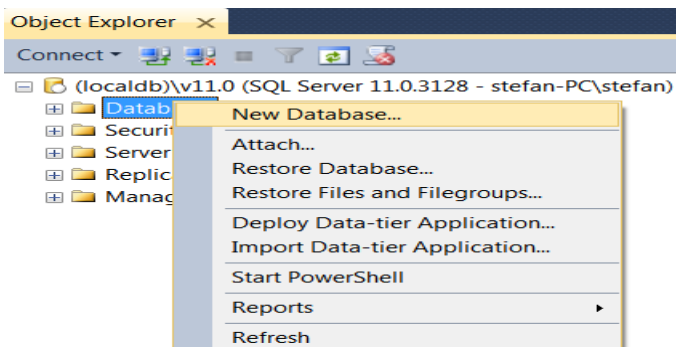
Object Explorer ×

Connect ▾

(localdb)\v11.0 (SQL Server 11.0.3128 - stefan-PC\stefan)

Datab

Securit

Server

Replic

Manag

New Database...

Attach...

Restore Database...

Restore Files and Filegroups...

Deploy Data-tier Application...

Import Data-tier Application...

Start PowerShell

Reports

Refresh